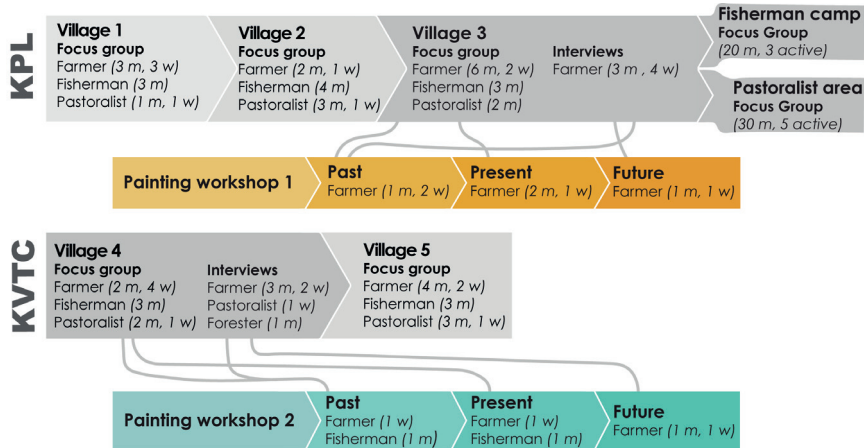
KPL

Village 1
Focus group
Farmer (3 m, 3 w)
Fisherman (3 m)
Pastoralist (1 m, 1 w)

Village 2
Focus group
Farmer (2 m, 1 w)
Fisherman (4 m)
Pastoralist (3 m, 1 w)

Village 3
Focus group
Farmer (6 m, 2 w)
Fisherman (3 m)
Pastoralist (2 m)

Interviews
Farmer (3 m , 4 w)

Fisherman camp
Focus Group
(20 m, 3 active)

Pastoralist area
Focus Group
(30 m, 5 active)

Painting workshop 1

Past
Farmer (1 m, 2 w)

Present
Farmer (2 m, 1 w)

Future
Farmer (1 m, 1 w)

KVTC

Village 4
Focus group
Farmer (2 m, 4 w)
Fisherman (3 m)
Pastoralist (2 m, 1 w)

Interviews
Farmer (3 m, 2 w)
Pastoralist (1 w)
Forester (1 m)

Village 5
Focus group
Farmer (4 m, 2 w)
Fisherman (3 m)
Pastoralist (3 m, 1 w)

Painting workshop 2

Past
Farmer (1 w)
Fisherman (1 m)

Present
Farmer (1 w)
Fisherman (1 m)

Future
Farmer (1 m, 1 w)